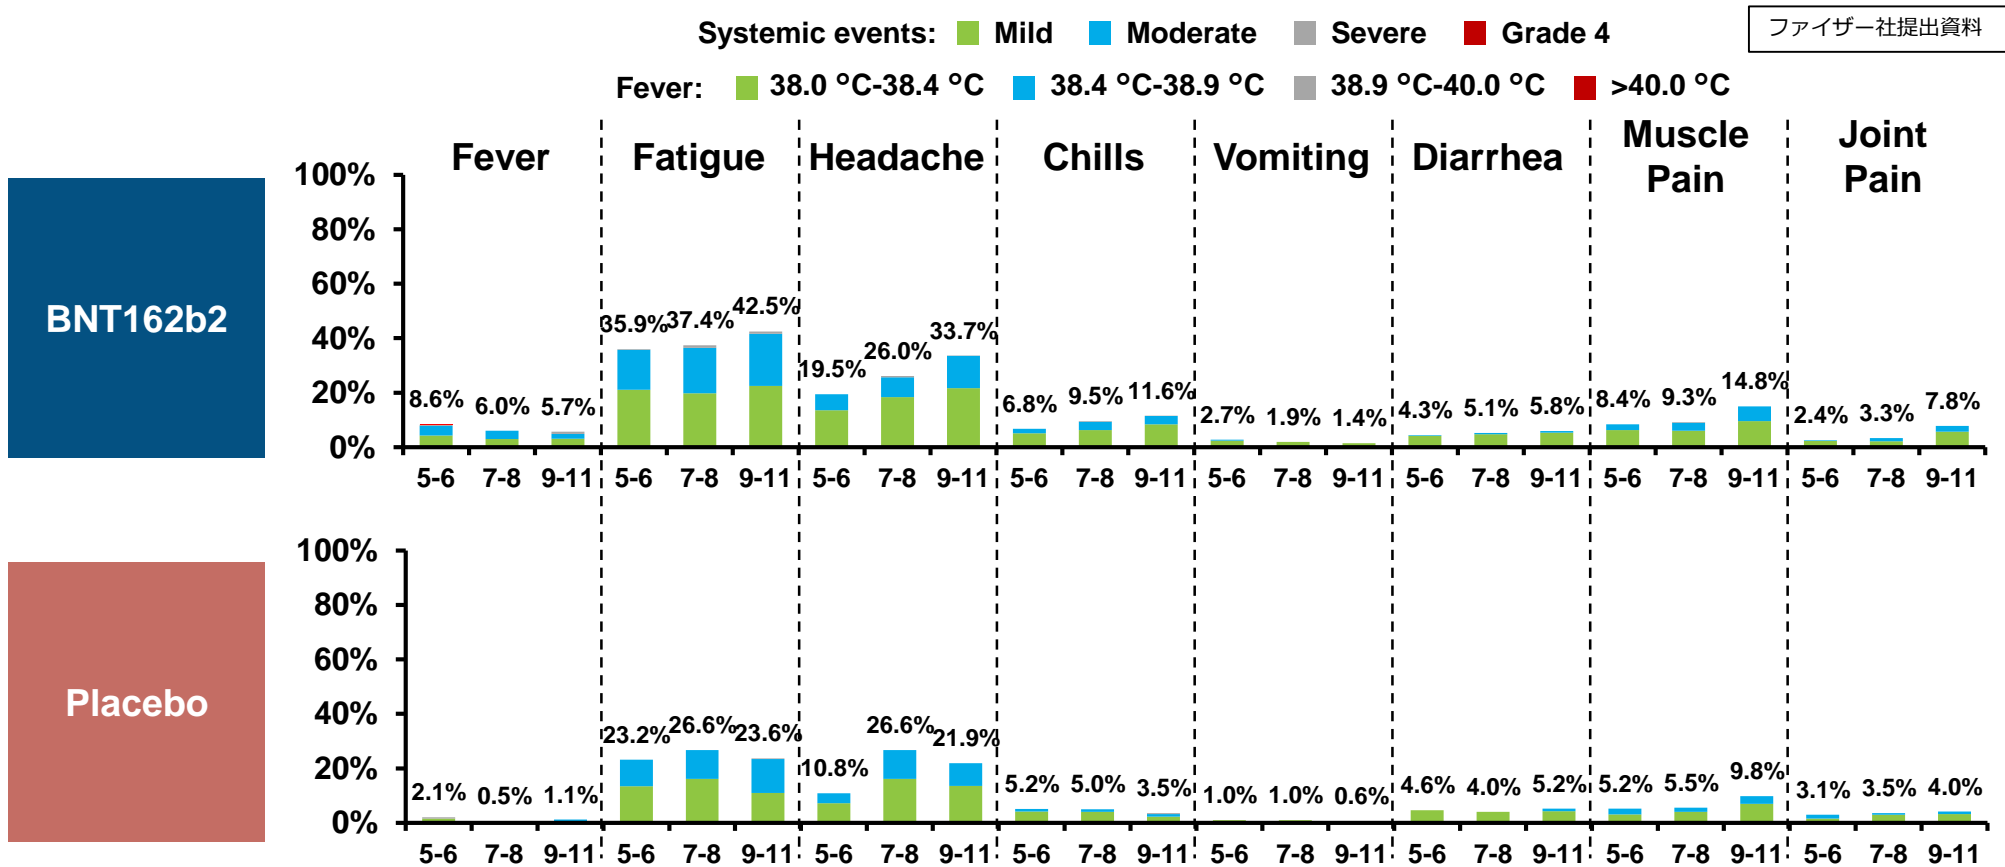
ファイザー社提出資料

Systemic events: Mild Moderate Severe Grade 4

Fever: 38.0 °C-38.4 °C 38.4 °C-38.9 °C 38.9 °C-40.0 °C >40.0 °C

BNT162b2

Fever Fatigue Headache Chills Vomiting Diarrhea Muscle Pain Joint Pain

100%
80%
60%
40%
20%
0%

8.6% 6.0% 5.7% 35.9% 37.4% 42.5% 19.5% 26.0% 33.7% 6.8% 9.5% 11.6% 2.7% 1.9% 1.4% 4.3% 5.1% 5.8% 8.4% 9.3% 14.8% 2.4% 3.3% 7.8%

5-6 7-8 9-11 5-6 7-8 9-11 5-6 7-8 9-11 5-6 7-8 9-11 5-6 7-8 9-11 5-6 7-8 9-11 5-6 7-8 9-11 5-6 7-8 9-11

Placebo

100%
80%
60%
40%
20%
0%

2.1% 0.5% 1.1% 23.2% 26.6% 23.6% 10.8% 26.6% 21.9% 5.2% 5.0% 3.5% 1.0% 1.0% 0.6% 4.6% 4.0% 5.2% 5.2% 5.5% 9.8% 3.1% 3.5% 4.0%

5-6 7-8 9-11 5-6 7-8 9-11 5-6 7-8 9-11 5-6 7-8 9-11 5-6 7-8 9-11 5-6 7-8 9-11 5-6 7-8 9-11 5-6 7-8 9-11